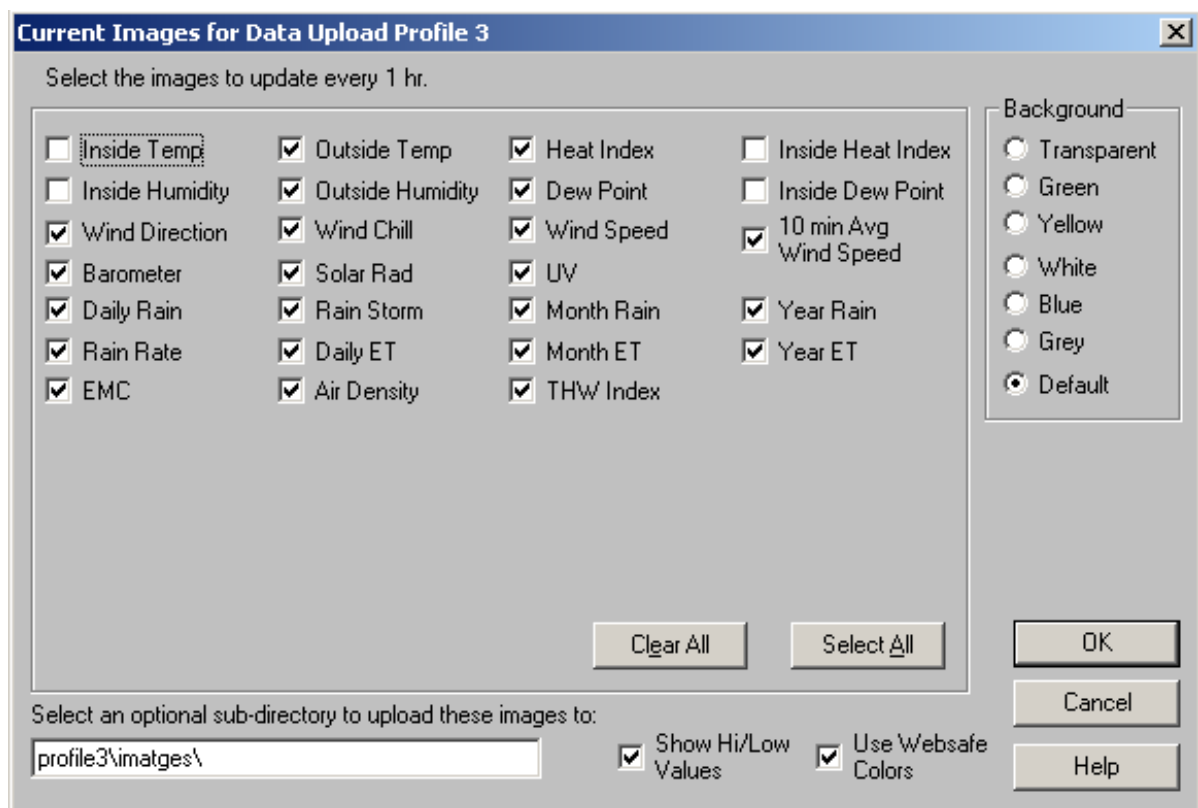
Current Images for Data Upload Profile 3

Select the images to update every 1 hr.

Inside Temp
Inside Humidity
Wind Direction
Barometer
Daily Rain
Rain Rate
EMC

Outside Temp
Outside Humidity
Wind Chill
Solar Rad
Rain Storm
Daily ET
Air Density

Heat Index
Dew Point
Wind Speed
UV
Month Rain
Month ET
THW Index

Inside Heat Index
Inside Dew Point
10 min Avg Wind Speed
Year Rain
Year ET

Clear All
Select All

Background
Transparent
Green
Yellow
White
Blue
Grey
Default

OK
Cancel
Help

Select an optional sub-directory to upload these images to:
profile3\imatges\

Show Hi/Low Values
Use Websafe Colors